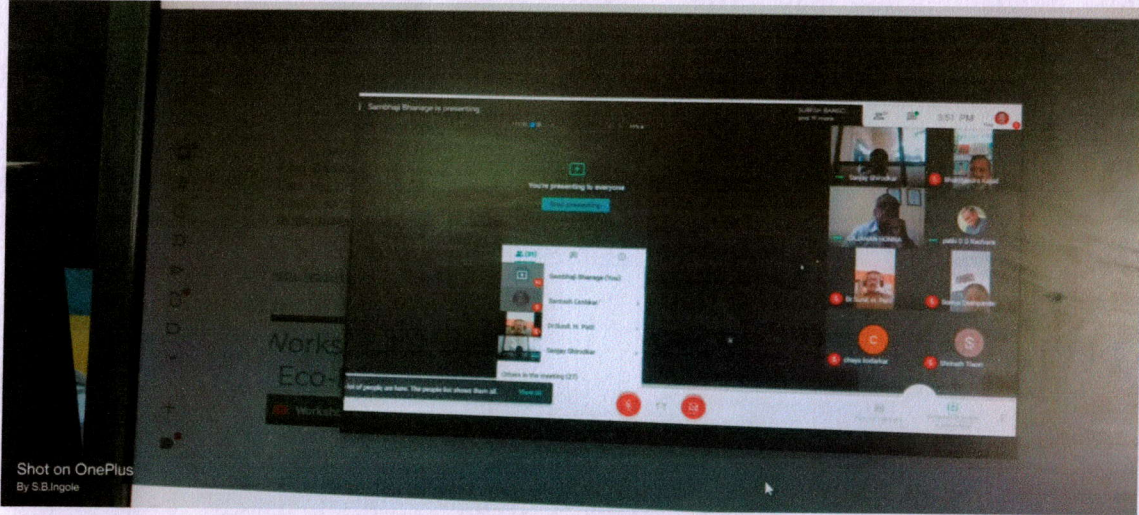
Sambhaji Bhanage is presenting

You're presenting to everyone

Stop presenting

Sambhaji Bhanage (You)

Santosh Londhe

Dr.Sunil. N. Patil

Sanjay Bhendkar

Others in the meeting (27)

lot of people are here. The people list shows them all. Show all

3:51 PM

Sanjay Bhendkar

Bhanudas Kapal

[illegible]

patil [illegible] Kachare

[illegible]

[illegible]

chaya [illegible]

Shrinath Thorat

Worksh

Eco-

Worksh

Shot on OnePlus
By S.B.Ingole